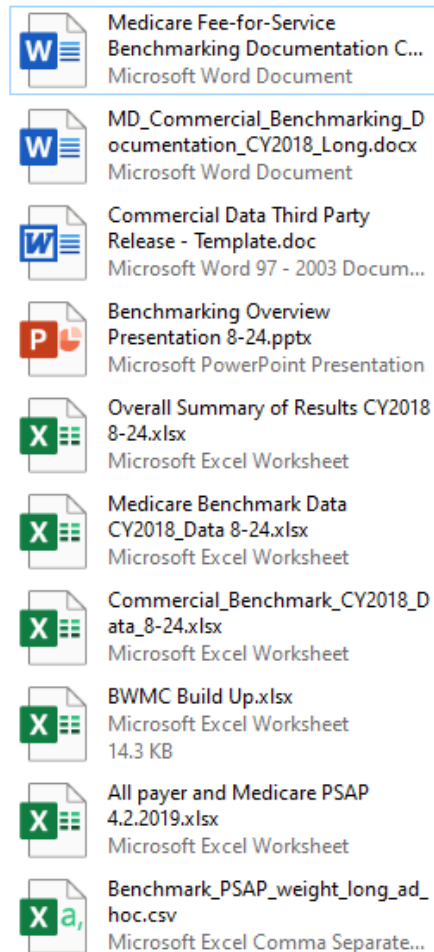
Medicare Fee-for-Service Benchmarking Documentation C...
Microsoft Word Document

MD_Commercial_Benchmarking_Documentation_CY2018_Long.docx
Microsoft Word Document

Commercial Data Third Party Release - Template.doc
Microsoft Word 97 - 2003 Docum...

Benchmarking Overview Presentation 8-24.pptx
Microsoft PowerPoint Presentation

Overall Summary of Results CY2018 8-24.xlsx
Microsoft Excel Worksheet

Medicare Benchmark Data CY2018_Data 8-24.xlsx
Microsoft Excel Worksheet

Commercial_Benchmark_CY2018_Data_8-24.xlsx
Microsoft Excel Worksheet

BWMC Build Up.xlsx
Microsoft Excel Worksheet
14.3 KB

All payer and Medicare PSAP 4.2.2019.xlsx
Microsoft Excel Worksheet

Benchmark_PSAP_weight_long_ad_hoc.csv
Microsoft Excel Comma Separate...